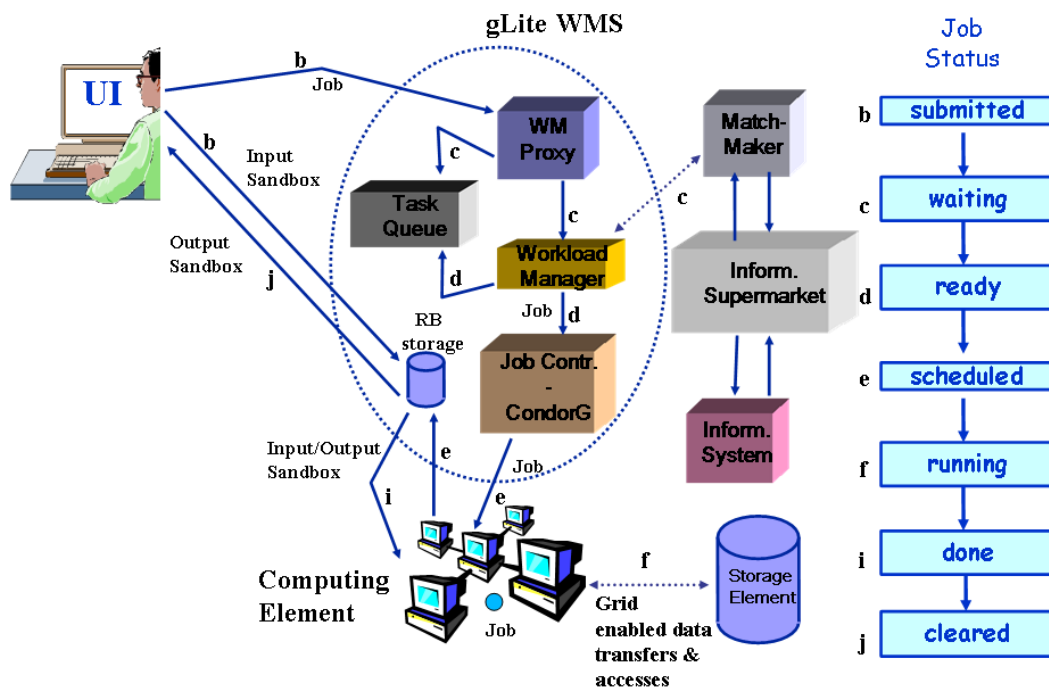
gLite WMS

Job Status

UI

b
Job

b
Input Sandbox

Output Sandbox

j

c

WM Proxy

Task Queue

c

Workload Manager

d

Job
d

RB storage

Job Contr. - CondorG

Match-Maker

c

Inform. Supermarket

Inform. System

Input/Output Sandbox

e

i

Job
e

Computing Element

Job

f

Storage Element

Grid enabled data transfers & accesses

b submitted
c waiting
d ready
e scheduled
f running
i done
j cleared